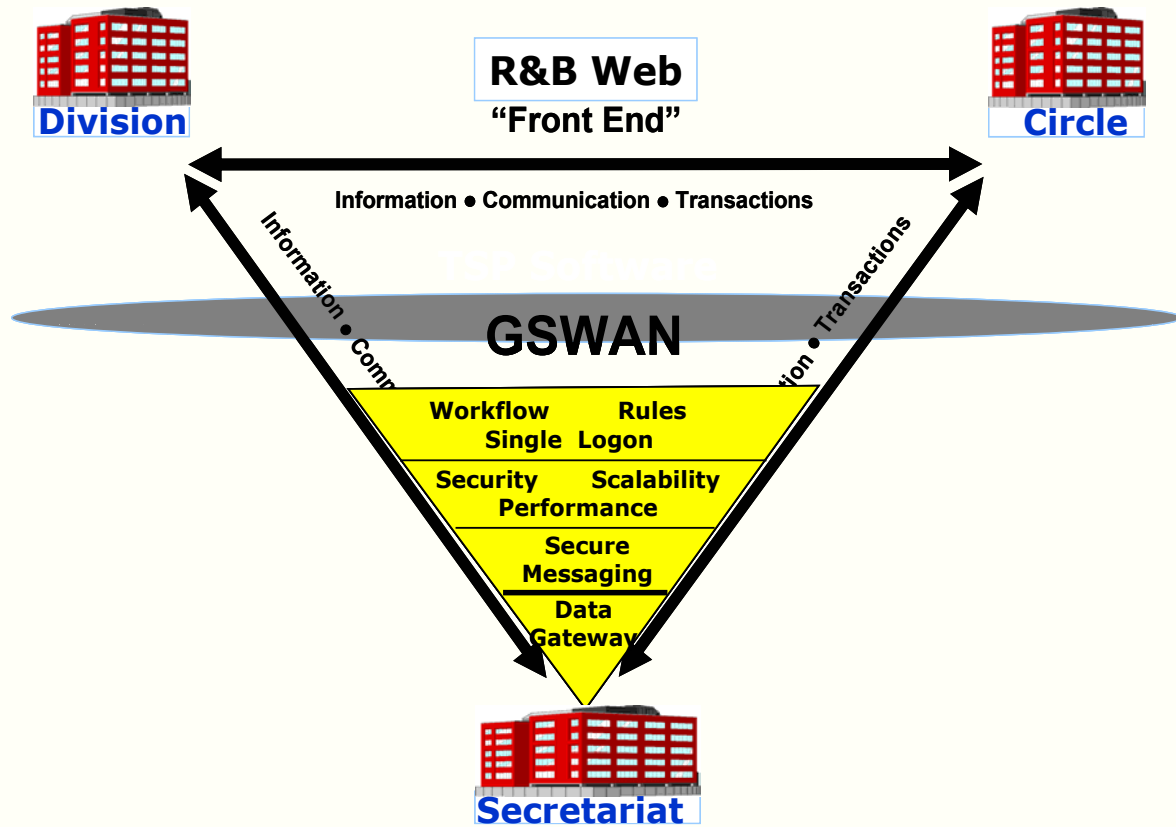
Division

R&B Web
“Front End”

Circle

Information • Communication • Transactions

Information • Comm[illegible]

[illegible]tion • Transactions

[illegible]

GSWAN

Workflow Rules
Single Logon

Security Scalability
Performance

Secure
Messaging

Data
Gateway

Secretariat